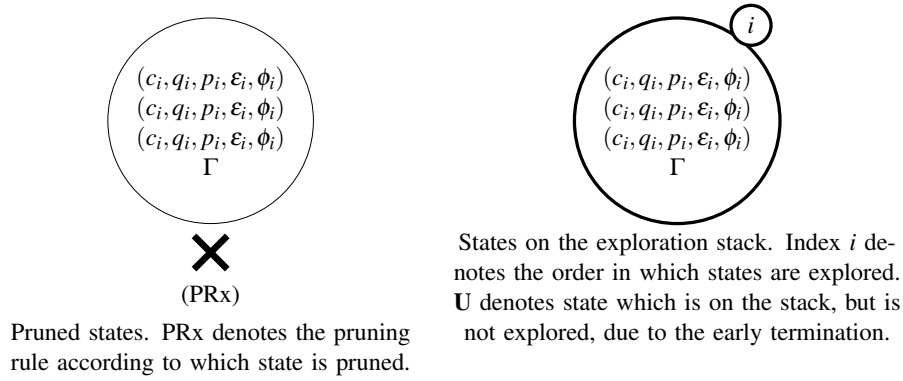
$(c_i, q_i, p_i, \varepsilon_i, \phi_i)$
$(c_i, q_i, p_i, \varepsilon_i, \phi_i)$
$(c_i, q_i, p_i, \varepsilon_i, \phi_i)$
$\Gamma$

(PRx)

Pruned states. PRx denotes the pruning rule according to which state is pruned.

$i$

$(c_i, q_i, p_i, \varepsilon_i, \phi_i)$
$(c_i, q_i, p_i, \varepsilon_i, \phi_i)$
$(c_i, q_i, p_i, \varepsilon_i, \phi_i)$
$\Gamma$

States on the exploration stack. Index $i$ denotes the order in which states are explored. **U** denotes state which is on the stack, but is not explored, due to the early termination.